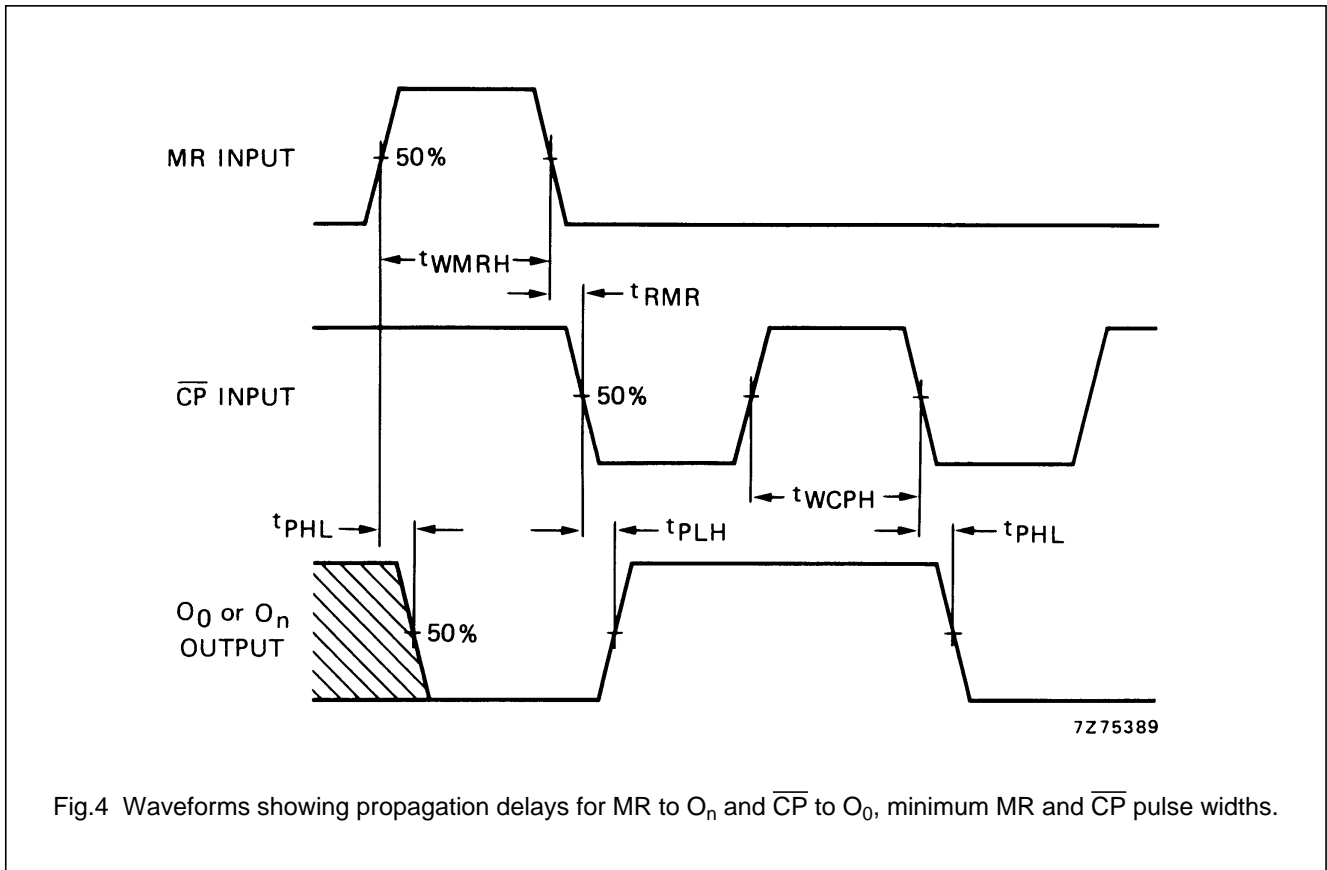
MR INPUT

50%

$t_{WMRH}$

$t_{RMR}$

$\overline{CP}$ INPUT

50%

$t_{WCPH}$

$t_{PHL}$

$t_{PLH}$

$t_{PHL}$

$O_0$ or $O_n$ OUTPUT

50%

7Z75389

Fig.4 Waveforms showing propagation delays for MR to $O_n$ and $\overline{CP}$ to $O_0$, minimum MR and $\overline{CP}$ pulse widths.